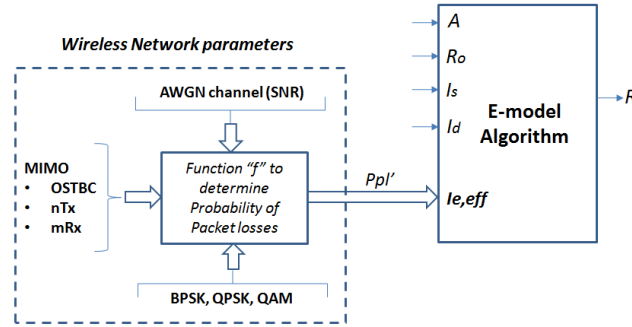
Wireless Network parameters

AWGN channel (SNR)

MIMO
• OSTBC
• nTx
• mRx

Function "f" to determine Probability of Packet losses

BPSK, QPSK, QAM

Ppl'

A
$R_o$
$I_s$
$I_d$
Ie,eff

E-model Algorithm

R